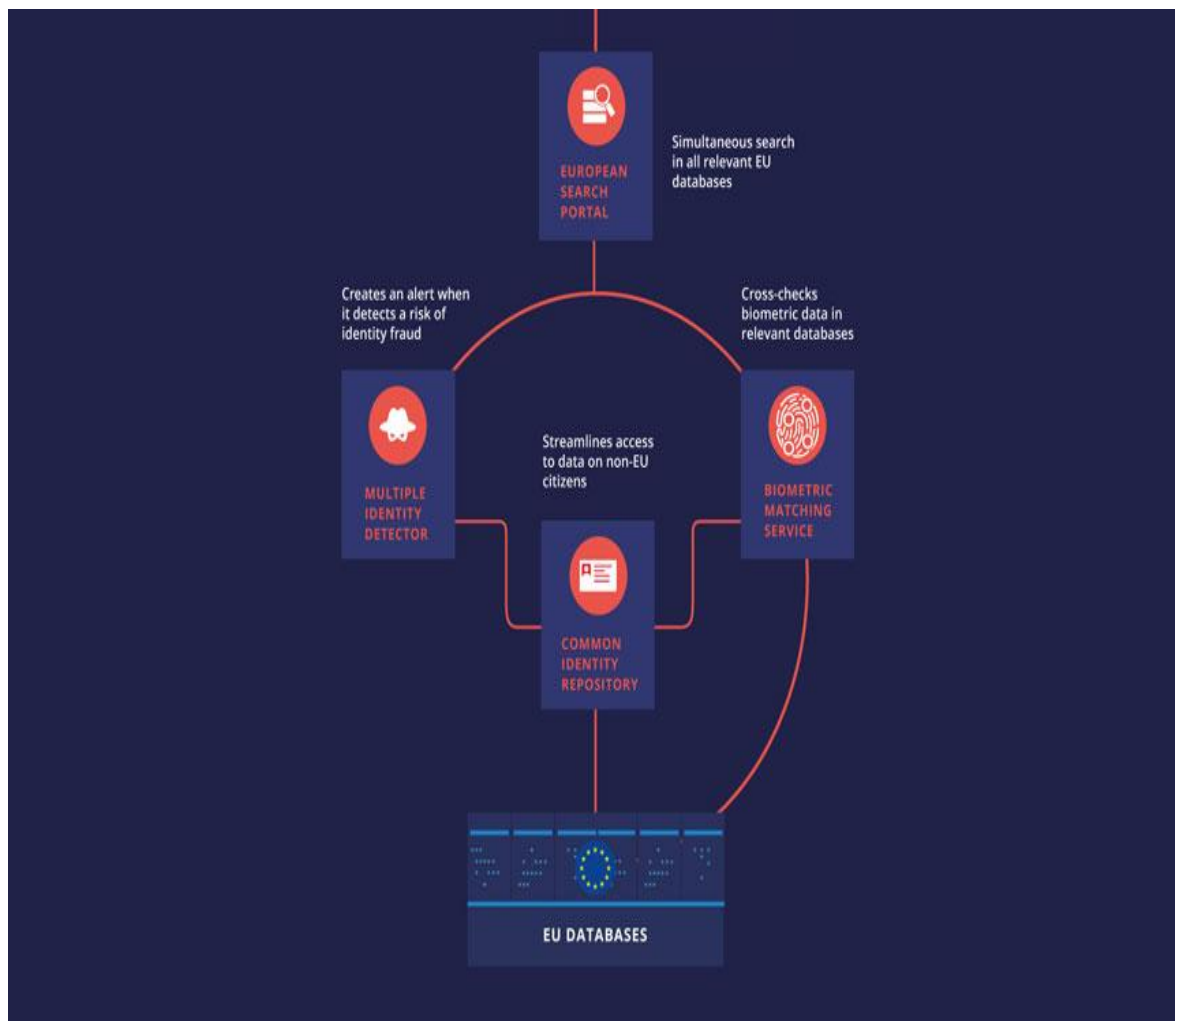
EUROPEAN SEARCH PORTAL

Simultaneous search in all relevant EU databases

Creates an alert when it detects a risk of identity fraud

Cross-checks biometric data in relevant databases

MULTIPLE IDENTITY DETECTOR

Streamlines access to data on non-EU citizens

BIOMETRIC MATCHING SERVICE

COMMON IDENTITY REPOSITORY

EU DATABASES